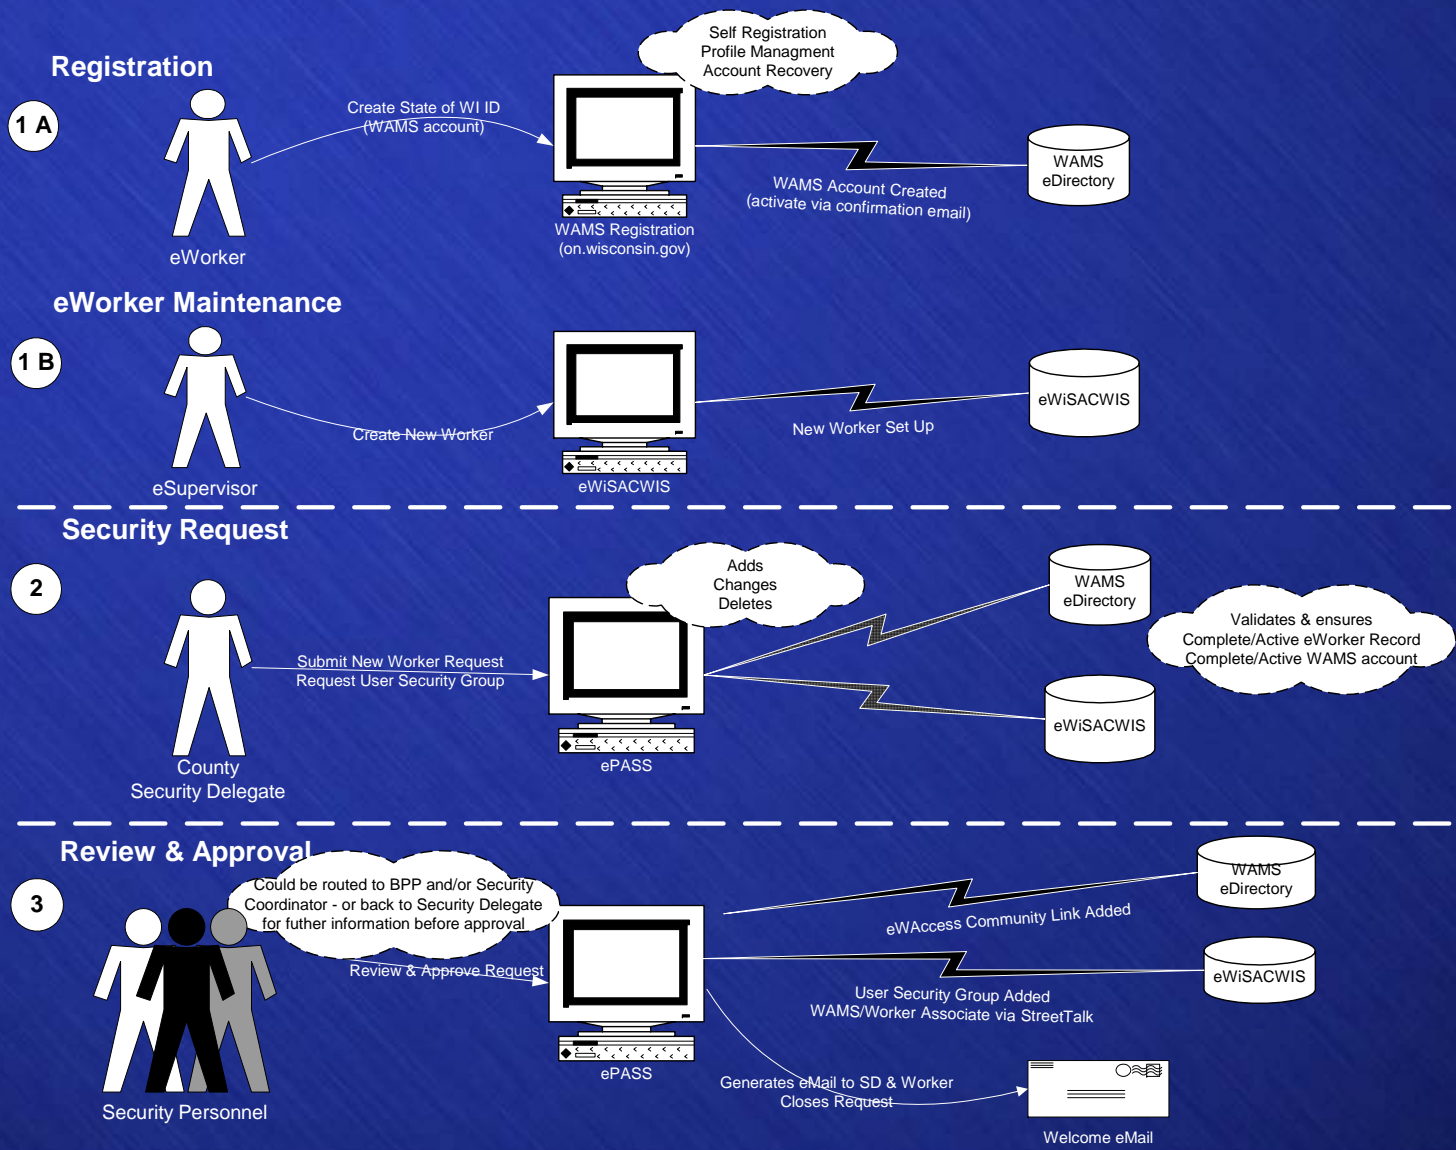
Registration

1 A

eWorker

Create State of WI ID (WAMS account)

Self Registration
Profile Managment
Account Recovery

WAMS Registration (on.wisconsin.gov)

WAMS Account Created (activate via confirmation email)

WAMS eDirectory

eWorker Maintenance

1 B

eSupervisor

Create New Worker

eWiSACWIS

New Worker Set Up

eWiSACWIS

Security Request

2

County Security Delegate

Submit New Worker Request
Request User Security Group

Adds
Changes
Deletes

ePASS

WAMS eDirectory

Validates & ensures
Complete/Active eWorker Record
Complete/Active WAMS account

eWiSACWIS

Review & Approval

3

Could be routed to BPP and/or Security Coordinator - or back to Security Delegate for futher information before approval

Security Personnel

Review & Approve Request

ePASS

eWAccess Community Link Added

WAMS eDirectory

User Security Group Added
WAMS/Worker Associate via StreetTalk

eWiSACWIS

Generates eMail to SD & Worker
Closes Request

Welcome eMail